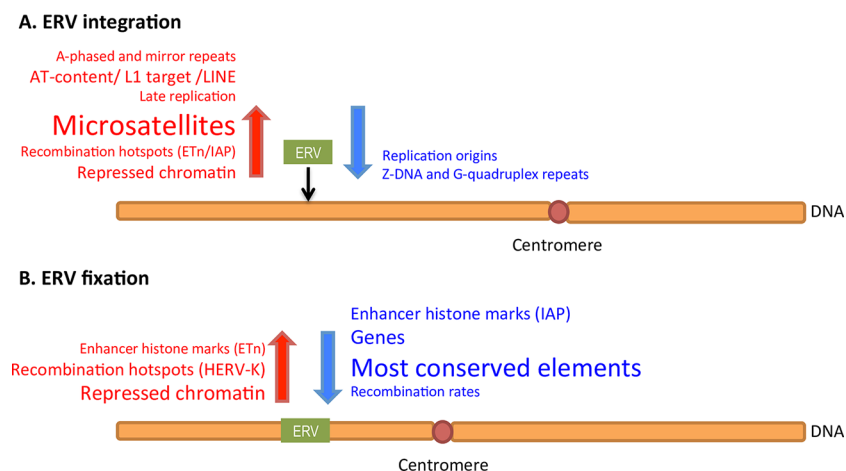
A. ERV integration

A-phased and mirror repeats
AT-content/ L1 target /LINE
Late replication
Microsatellites
Recombination hotspots (ETn/IAP)
Repressed chromatin

ERV

Replication origins
Z-DNA and G-quadruplex repeats

DNA

Centromere

B. ERV fixation

Enhancer histone marks (ETn)
Recombination hotspots (HERV-K)
Repressed chromatin

Enhancer histone marks (IAP)
Genes
Most conserved elements
Recombination rates

ERV

DNA

Centromere